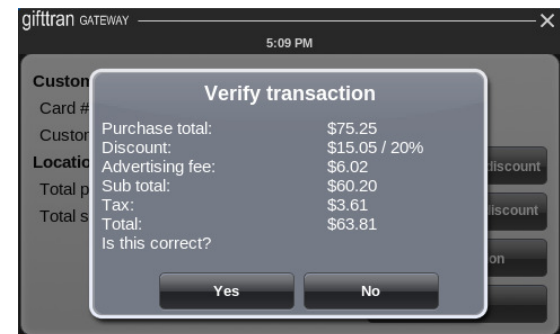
gifttran GATEWAY
×
5:09 PM

Custon
Card #
Custor
Locatio
Total p
Total s

discount
discount
on

Verify transaction

| | |
|---|---|
| Purchase total: | $75.25 |
| Discount: | $15.05 / 20% |
| Advertising fee: | $6.02 |
| Sub total: | $60.20 |
| Tax: | $3.61 |
| Total: | $63.81 |

Is this correct?

Yes
No